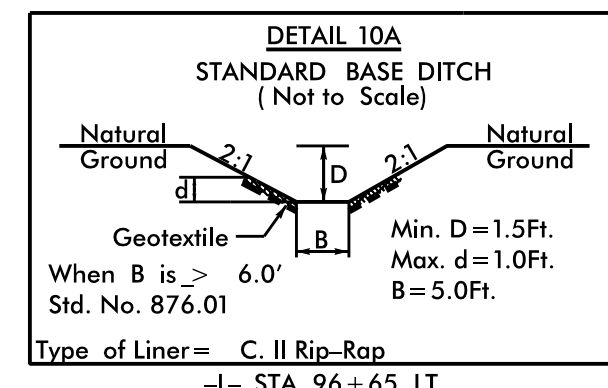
DETAIL 10A

STANDARD BASE DITCH
( Not to Scale)

Natural Ground

Natural Ground

2:1

2:1

D

d

B

Geotextile

Min. D = 1.5Ft.
Max. d = 1.0Ft.
B = 5.0Ft.

When B is $\geq$ 6.0'
Std. No. 876.01

Type of Liner = C. II Rip-Rap

-L- STA. 96 + 65 LT